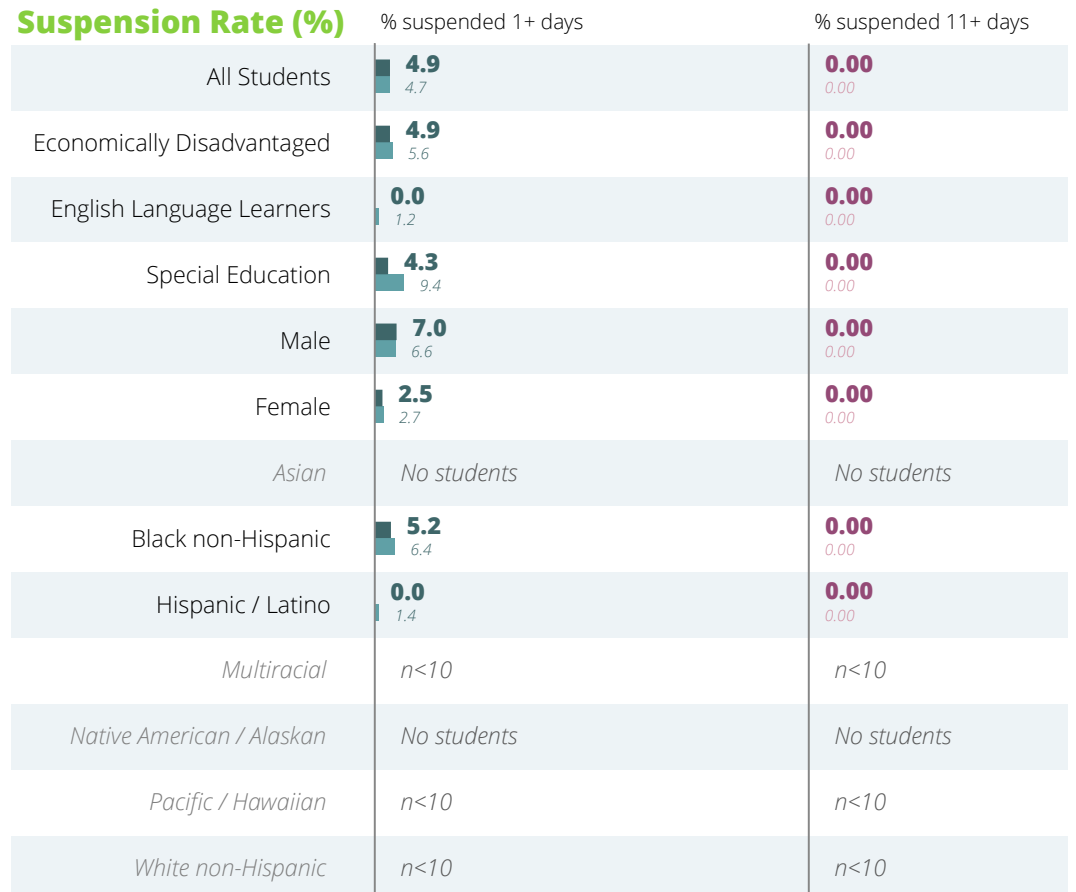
| Suspension Rate (%) | % suspended 1+ days | % suspended 11+ days |
|---|---|---|
| All Students | 4.9 4.7 | 0.00 0.00 |
| Economically Disadvantaged | 4.9 5.6 | 0.00 0.00 |
| English Language Learners | 0.0 1.2 | 0.00 0.00 |
| Special Education | 4.3 9.4 | 0.00 0.00 |
| Male | 7.0 6.6 | 0.00 0.00 |
| Female | 2.5 2.7 | 0.00 0.00 |
| Asian | No students | No students |
| Black non-Hispanic | 5.2 6.4 | 0.00 0.00 |
| Hispanic / Latino | 0.0 1.4 | 0.00 0.00 |
| Multiracial | n<10 | n<10 |
| Native American / Alaskan | No students | No students |
| Pacific / Hawaiian | n<10 | n<10 |
| White non-Hispanic | n<10 | n<10 |